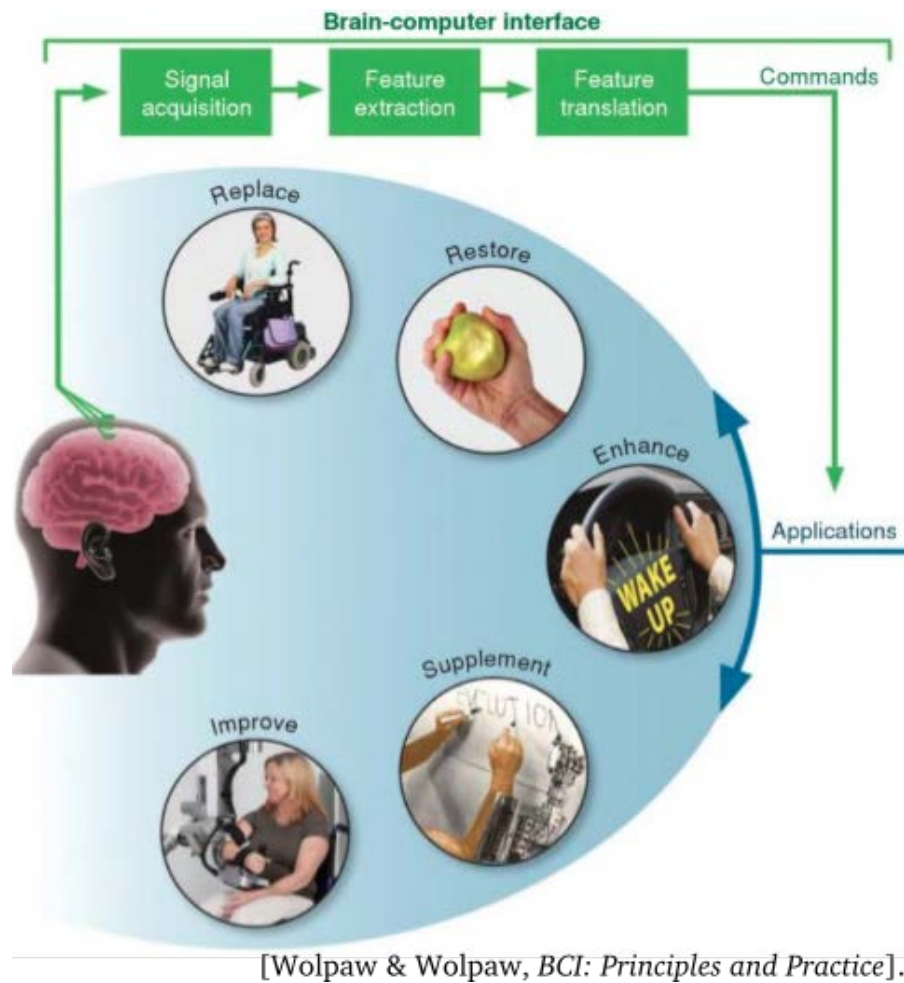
Brain-computer interface

Signal acquisition

Feature extraction

Feature translation

Commands

Replace

Restore

Enhance

WAKE UP

Applications

Supplement

SOLUTION

Improve

[Wolpaw & Wolpaw, *BCI: Principles and Practice*].